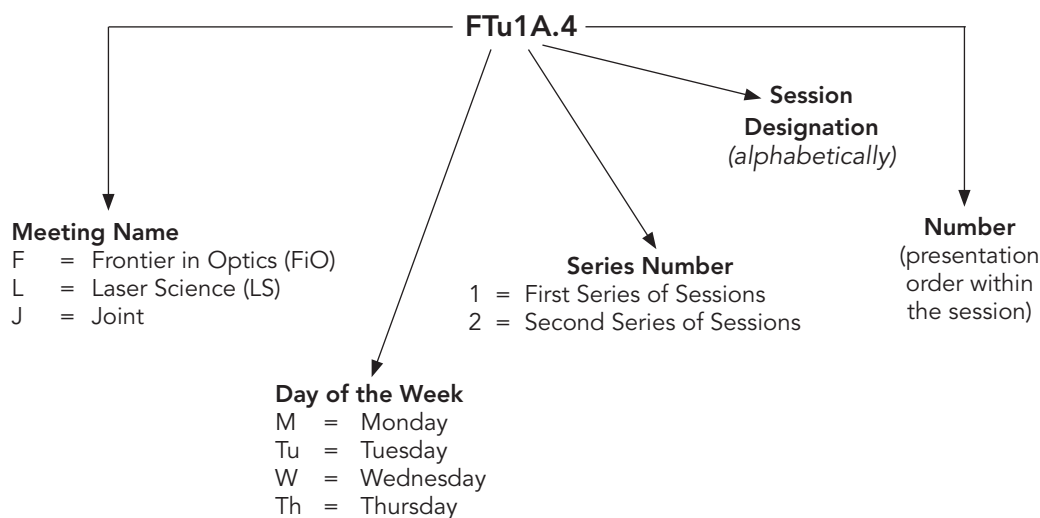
FTu1A.4

Session Designation
(alphabetically)

Meeting Name
F = Frontier in Optics (FiO)
L = Laser Science (LS)
J = Joint

Series Number
1 = First Series of Sessions
2 = Second Series of Sessions

Number
(presentation order within the session)

Day of the Week
M = Monday
Tu = Tuesday
W = Wednesday
Th = Thursday